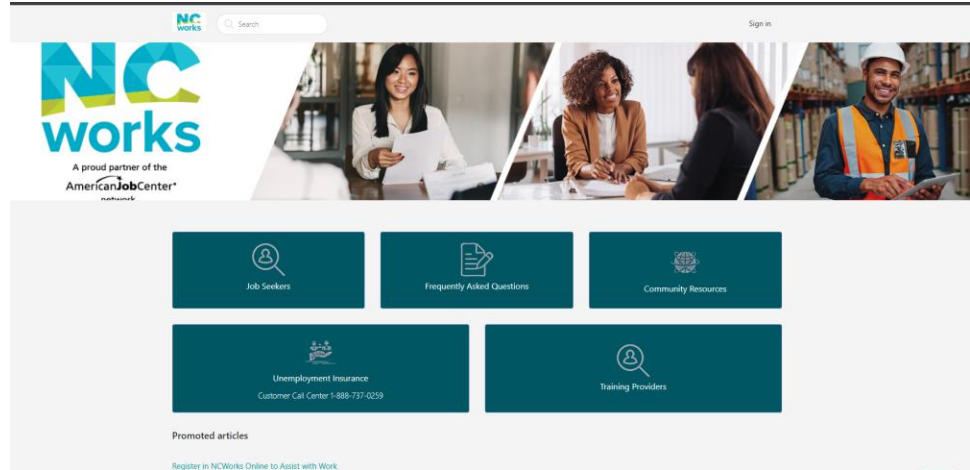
NC works

Search

Sign in

NC works

A proud partner of the AmericanJobCenter network

Job Seekers

Frequently Asked Questions

Community Resources

Unemployment Insurance
Customer Call Center 1-888-737-0259

Training Providers

Promoted articles

Register in NCWorks Online to Assist with Work